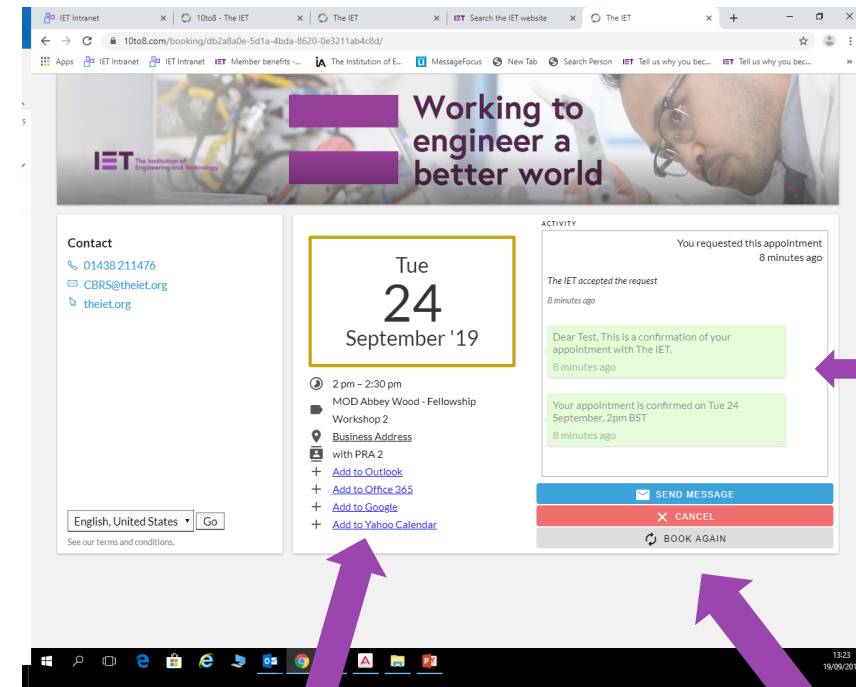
IET Intranet | 10to8 - The IET | The IET | Search the IET website | The IET

10to8.com/booking/db2a8a0e-5d1a-4bda-8620-0e3211ab4c8d/

Apps IET Intranet IET Intranet Member benefits -... The Institution of E... MessageFocus New Tab Search Person Tell us why you bec... Tell us why you bec...

IET The Institution of Engineering and Technology

Working to engineer a better world

Contact
01438 211476
CBRS@theiet.org
theiet.org

English, United States Go
See our terms and conditions.

Tue
24
September '19

2 pm – 2:30 pm
MOD Abbey Wood - Fellowship Workshop 2
Business Address
with PRA 2
Add to Outlook
Add to Office 365
Add to Google
Add to Yahoo Calendar

ACTIVITY
You requested this appointment
8 minutes ago

The IET accepted the request
8 minutes ago

Dear Test, This is a confirmation of your appointment with The IET.
8 minutes ago

Your appointment is confirmed on Tue 24 September, 2pm BST
8 minutes ago

SEND MESSAGE
CANCEL
BOOK AGAIN

13:23
19/09/201